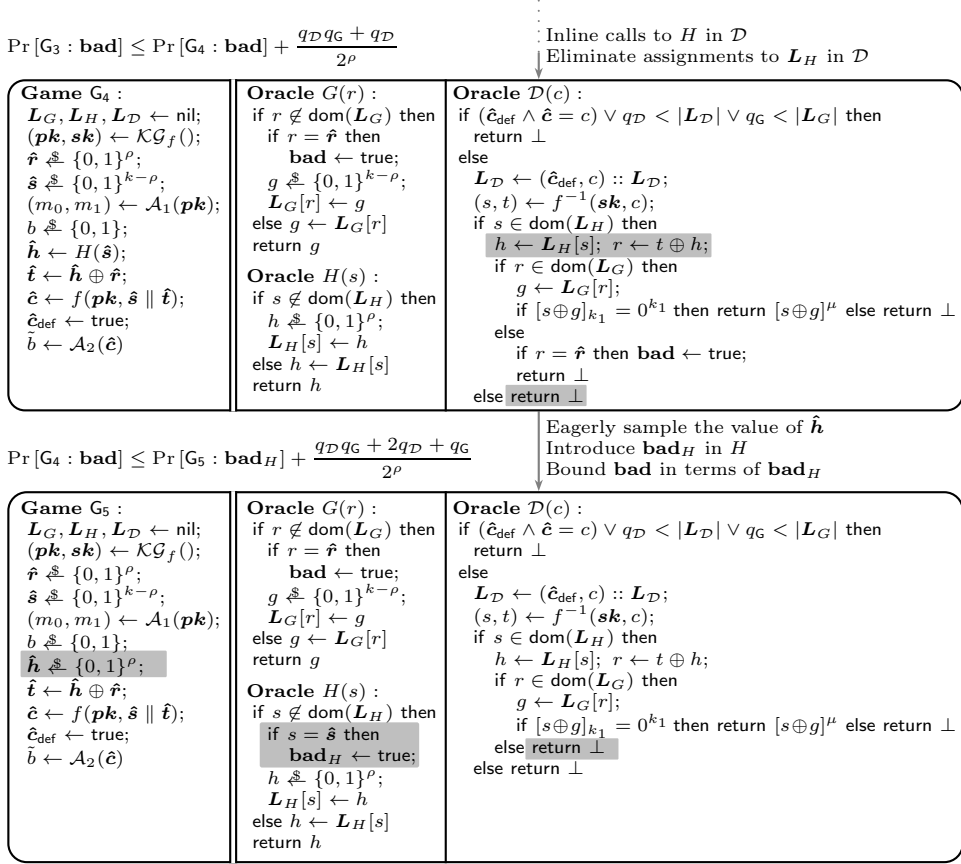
$\Pr[\mathsf{G}_3 : \mathbf{bad}] \le \Pr[\mathsf{G}_4 : \mathbf{bad}] + \frac{q_{\mathcal{D}} q_{\mathsf{G}} + q_{\mathcal{D}}}{2^\rho}$

Inline calls to $H$ in $\mathcal{D}$
Eliminate assignments to $\boldsymbol{L}_H$ in $\mathcal{D}$

**Game** $\mathsf{G}_4$ :
$\boldsymbol{L}_G, \boldsymbol{L}_H, \boldsymbol{L}_{\mathcal{D}} \leftarrow$ nil;
$(\boldsymbol{pk}, \boldsymbol{sk}) \leftarrow \mathcal{KG}_f()$;
$\hat{\boldsymbol{r}} \xleftarrow{\$} \{0,1\}^\rho$;
$\hat{\boldsymbol{s}} \xleftarrow{\$} \{0,1\}^{k-\rho}$;
$(m_0, m_1) \leftarrow \mathcal{A}_1(\boldsymbol{pk})$;
$b \xleftarrow{\$} \{0,1\}$;
$\hat{\boldsymbol{h}} \leftarrow H(\hat{\boldsymbol{s}})$;
$\hat{\boldsymbol{t}} \leftarrow \hat{\boldsymbol{h}} \oplus \hat{\boldsymbol{r}}$;
$\hat{\boldsymbol{c}} \leftarrow f(\boldsymbol{pk}, \hat{\boldsymbol{s}} \parallel \hat{\boldsymbol{t}})$;
$\hat{\boldsymbol{c}}_{\mathsf{def}} \leftarrow$ true;
$\tilde{b} \leftarrow \mathcal{A}_2(\hat{\boldsymbol{c}})$

**Oracle** $G(r)$ :
if $r \notin \mathsf{dom}(\boldsymbol{L}_G)$ then
if $r = \hat{\boldsymbol{r}}$ then
$\mathbf{bad} \leftarrow$ true;
$g \xleftarrow{\$} \{0,1\}^{k-\rho}$;
$\boldsymbol{L}_G[r] \leftarrow g$
else $g \leftarrow \boldsymbol{L}_G[r]$
return $g$

**Oracle** $H(s)$ :
if $s \notin \mathsf{dom}(\boldsymbol{L}_H)$ then
$h \xleftarrow{\$} \{0,1\}^\rho$;
$\boldsymbol{L}_H[s] \leftarrow h$
else $h \leftarrow \boldsymbol{L}_H[s]$
return $h$

**Oracle** $\mathcal{D}(c)$ :
if $(\hat{\boldsymbol{c}}_{\mathsf{def}} \wedge \hat{\boldsymbol{c}} = c) \vee q_{\mathcal{D}} < |\boldsymbol{L}_{\mathcal{D}}| \vee q_{\mathsf{G}} < |\boldsymbol{L}_G|$ then
return $\perp$
else
$\boldsymbol{L}_{\mathcal{D}} \leftarrow (\hat{\boldsymbol{c}}_{\mathsf{def}}, c) :: \boldsymbol{L}_{\mathcal{D}}$;
$(s,t) \leftarrow f^{-1}(\boldsymbol{sk}, c)$;
if $s \in \mathsf{dom}(\boldsymbol{L}_H)$ then
$h \leftarrow \boldsymbol{L}_H[s]$; $r \leftarrow t \oplus h$;
if $r \in \mathsf{dom}(\boldsymbol{L}_G)$ then
$g \leftarrow \boldsymbol{L}_G[r]$;
if $[s \oplus g]_{k_1} = 0^{k_1}$ then return $[s \oplus g]^\mu$ else return $\perp$
else
if $r = \hat{\boldsymbol{r}}$ then $\mathbf{bad} \leftarrow$ true;
return $\perp$
else return $\perp$

Eagerly sample the value of $\hat{\boldsymbol{h}}$
Introduce $\mathbf{bad}_H$ in $H$
Bound $\mathbf{bad}$ in terms of $\mathbf{bad}_H$

$\Pr[\mathsf{G}_4 : \mathbf{bad}] \le \Pr[\mathsf{G}_5 : \mathbf{bad}_H] + \frac{q_{\mathcal{D}} q_{\mathsf{G}} + 2q_{\mathcal{D}} + q_{\mathsf{G}}}{2^\rho}$

**Game** $\mathsf{G}_5$ :
$\boldsymbol{L}_G, \boldsymbol{L}_H, \boldsymbol{L}_{\mathcal{D}} \leftarrow$ nil;
$(\boldsymbol{pk}, \boldsymbol{sk}) \leftarrow \mathcal{KG}_f()$;
$\hat{\boldsymbol{r}} \xleftarrow{\$} \{0,1\}^\rho$;
$\hat{\boldsymbol{s}} \xleftarrow{\$} \{0,1\}^{k-\rho}$;
$(m_0, m_1) \leftarrow \mathcal{A}_1(\boldsymbol{pk})$;
$b \xleftarrow{\$} \{0,1\}$;
$\hat{\boldsymbol{h}} \xleftarrow{\$} \{0,1\}^\rho$;
$\hat{\boldsymbol{t}} \leftarrow \hat{\boldsymbol{h}} \oplus \hat{\boldsymbol{r}}$;
$\hat{\boldsymbol{c}} \leftarrow f(\boldsymbol{pk}, \hat{\boldsymbol{s}} \parallel \hat{\boldsymbol{t}})$;
$\hat{\boldsymbol{c}}_{\mathsf{def}} \leftarrow$ true;
$\tilde{b} \leftarrow \mathcal{A}_2(\hat{\boldsymbol{c}})$

**Oracle** $G(r)$ :
if $r \notin \mathsf{dom}(\boldsymbol{L}_G)$ then
if $r = \hat{\boldsymbol{r}}$ then
$\mathbf{bad} \leftarrow$ true;
$g \xleftarrow{\$} \{0,1\}^{k-\rho}$;
$\boldsymbol{L}_G[r] \leftarrow g$
else $g \leftarrow \boldsymbol{L}_G[r]$
return $g$

**Oracle** $H(s)$ :
if $s \notin \mathsf{dom}(\boldsymbol{L}_H)$ then
if $s = \hat{\boldsymbol{s}}$ then
$\mathbf{bad}_H \leftarrow$ true;
$h \xleftarrow{\$} \{0,1\}^\rho$;
$\boldsymbol{L}_H[s] \leftarrow h$
else $h \leftarrow \boldsymbol{L}_H[s]$
return $h$

**Oracle** $\mathcal{D}(c)$ :
if $(\hat{\boldsymbol{c}}_{\mathsf{def}} \wedge \hat{\boldsymbol{c}} = c) \vee q_{\mathcal{D}} < |\boldsymbol{L}_{\mathcal{D}}| \vee q_{\mathsf{G}} < |\boldsymbol{L}_G|$ then
return $\perp$
else
$\boldsymbol{L}_{\mathcal{D}} \leftarrow (\hat{\boldsymbol{c}}_{\mathsf{def}}, c) :: \boldsymbol{L}_{\mathcal{D}}$;
$(s,t) \leftarrow f^{-1}(\boldsymbol{sk}, c)$;
if $s \in \mathsf{dom}(\boldsymbol{L}_H)$ then
$h \leftarrow \boldsymbol{L}_H[s]$; $r \leftarrow t \oplus h$;
if $r \in \mathsf{dom}(\boldsymbol{L}_G)$ then
$g \leftarrow \boldsymbol{L}_G[r]$;
if $[s \oplus g]_{k_1} = 0^{k_1}$ then return $[s \oplus g]^\mu$ else return $\perp$
else return $\perp$
else return $\perp$